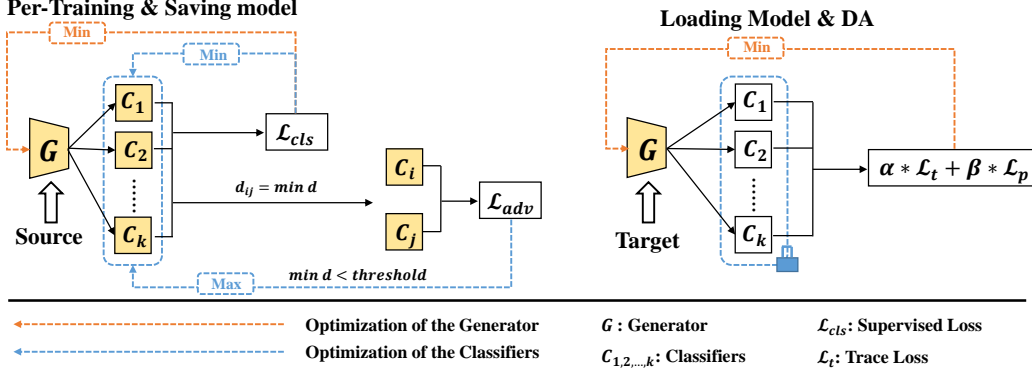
Per-Training & Saving model

Min

Min

$G$

$C_1$

$C_2$

$C_k$

$\mathcal{L}_{cls}$

$d_{ij} = min\ d$

$C_i$

$C_j$

$\mathcal{L}_{adv}$

Source

Max

$min\ d < threshold$

Loading Model & DA

Min

$G$

$C_1$

$C_2$

$C_k$

$\alpha * \mathcal{L}_t + \beta * \mathcal{L}_p$

Target

Optimization of the Generator

Optimization of the Classifiers

$G$ : Generator

$C_{1,2,\ldots,k}$: Classifiers

$\mathcal{L}_{cls}$: Supervised Loss

$\mathcal{L}_t$: Trace Loss